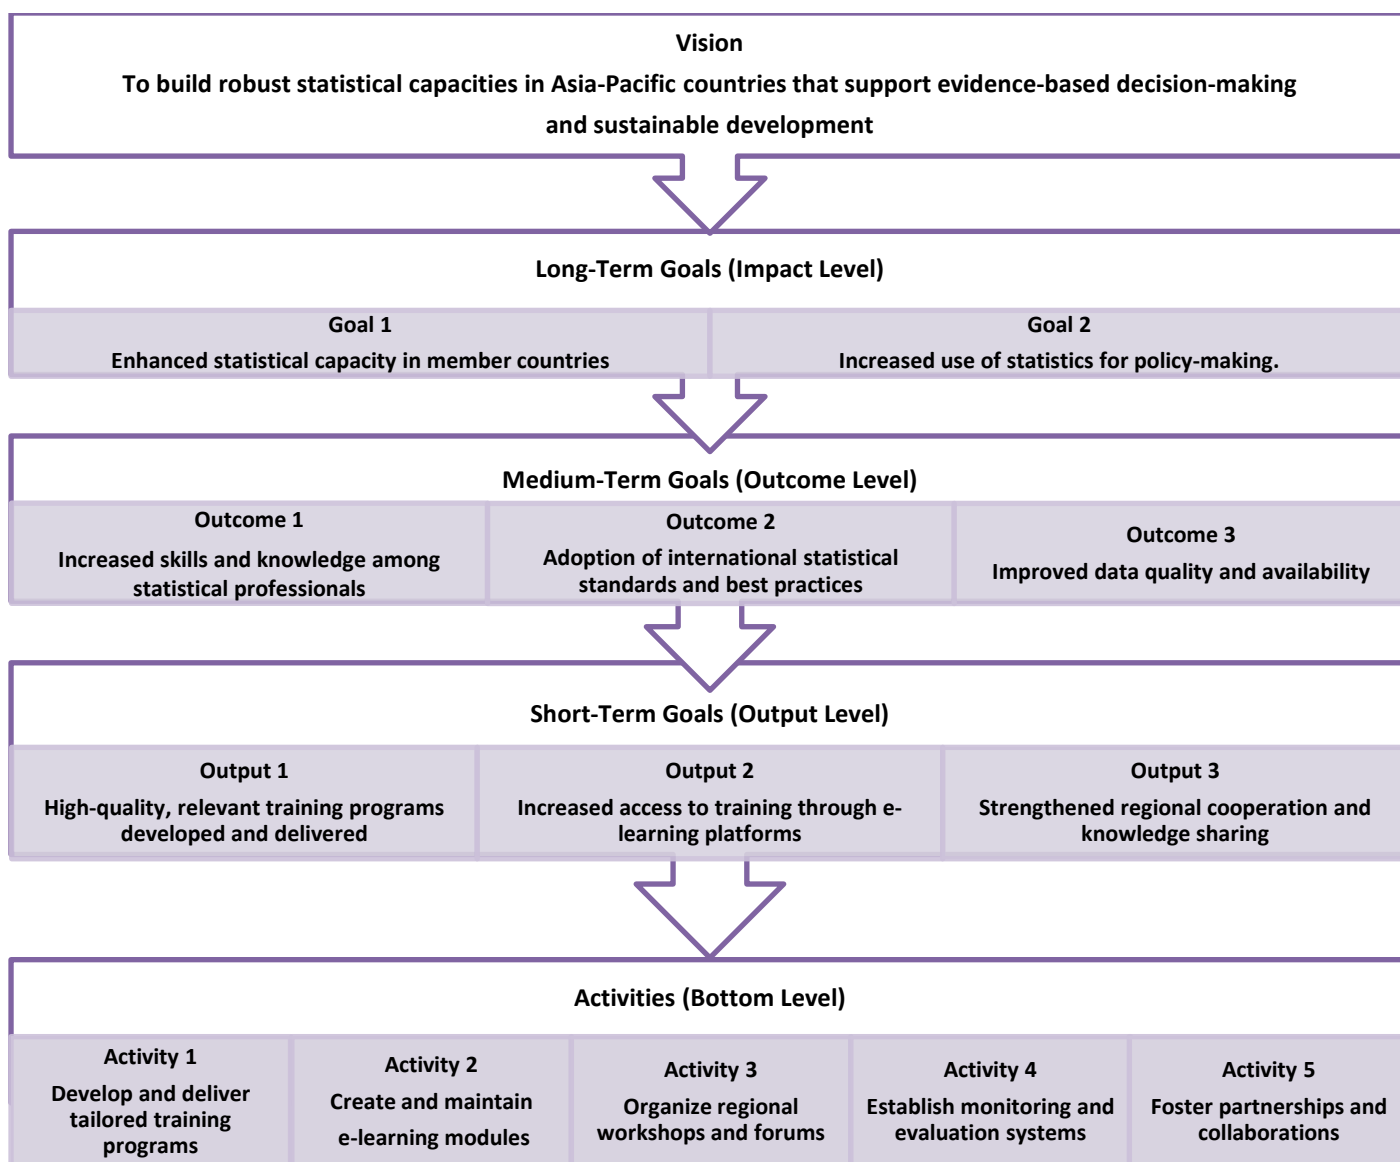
Vision
To build robust statistical capacities in Asia-Pacific countries that support evidence-based decision-making and sustainable development

Long-Term Goals (Impact Level)

Goal 1
Enhanced statistical capacity in member countries

Goal 2
Increased use of statistics for policy-making.

Medium-Term Goals (Outcome Level)

Outcome 1
Increased skills and knowledge among statistical professionals

Outcome 2
Adoption of international statistical standards and best practices

Outcome 3
Improved data quality and availability

Short-Term Goals (Output Level)

Output 1
High-quality, relevant training programs developed and delivered

Output 2
Increased access to training through e-learning platforms

Output 3
Strengthened regional cooperation and knowledge sharing

Activities (Bottom Level)

Activity 1
Develop and deliver tailored training programs

Activity 2
Create and maintain e-learning modules

Activity 3
Organize regional workshops and forums

Activity 4
Establish monitoring and evaluation systems

Activity 5
Foster partnerships and collaborations